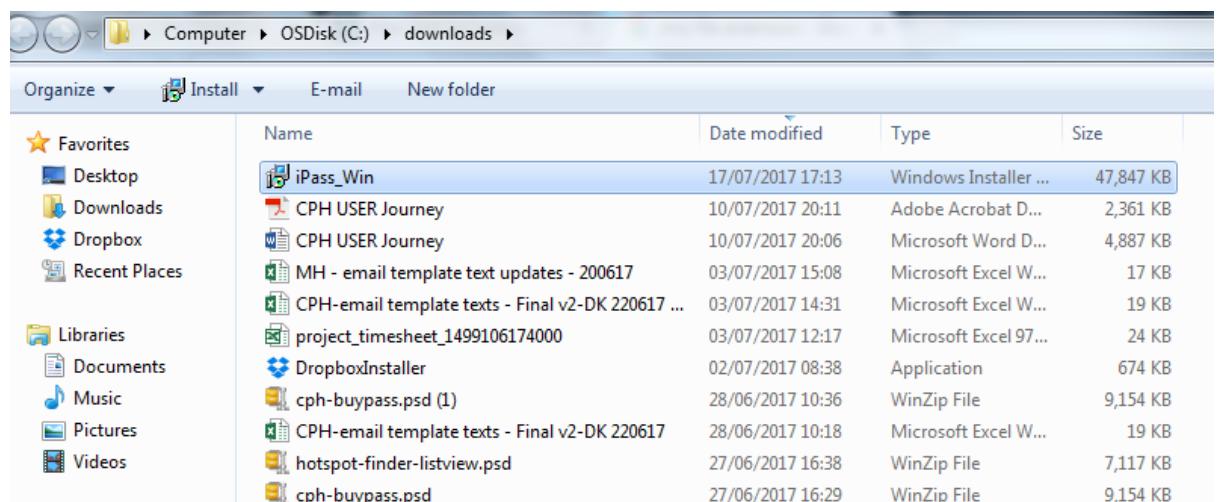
Computer ▸ OSDisk (C:) ▸ downloads ▸

Organize ▾ Install ▾ E-mail New folder

Favorites
Desktop
Downloads
Dropbox
Recent Places

Libraries
Documents
Music
Pictures
Videos

| Name | Date modified | Type | Size |
|---|---|---|---|
| iPass_Win | 17/07/2017 17:13 | Windows Installer ... | 47,847 KB |
| CPH USER Journey | 10/07/2017 20:11 | Adobe Acrobat D... | 2,361 KB |
| CPH USER Journey | 10/07/2017 20:06 | Microsoft Word D... | 4,887 KB |
| MH - email template text updates - 200617 | 03/07/2017 15:08 | Microsoft Excel W... | 17 KB |
| CPH-email template texts - Final v2-DK 220617 ... | 03/07/2017 14:31 | Microsoft Excel W... | 19 KB |
| project_timesheet_1499106174000 | 03/07/2017 12:17 | Microsoft Excel 97... | 24 KB |
| DropboxInstaller | 02/07/2017 08:38 | Application | 674 KB |
| cph-buypass.psd (1) | 28/06/2017 10:36 | WinZip File | 9,154 KB |
| CPH-email template texts - Final v2-DK 220617 | 28/06/2017 10:18 | Microsoft Excel W... | 19 KB |
| hotspot-finder-listview.psd | 27/06/2017 16:38 | WinZip File | 7,117 KB |
| cph-buypass.psd | 27/06/2017 16:29 | WinZip File | 9,154 KB |